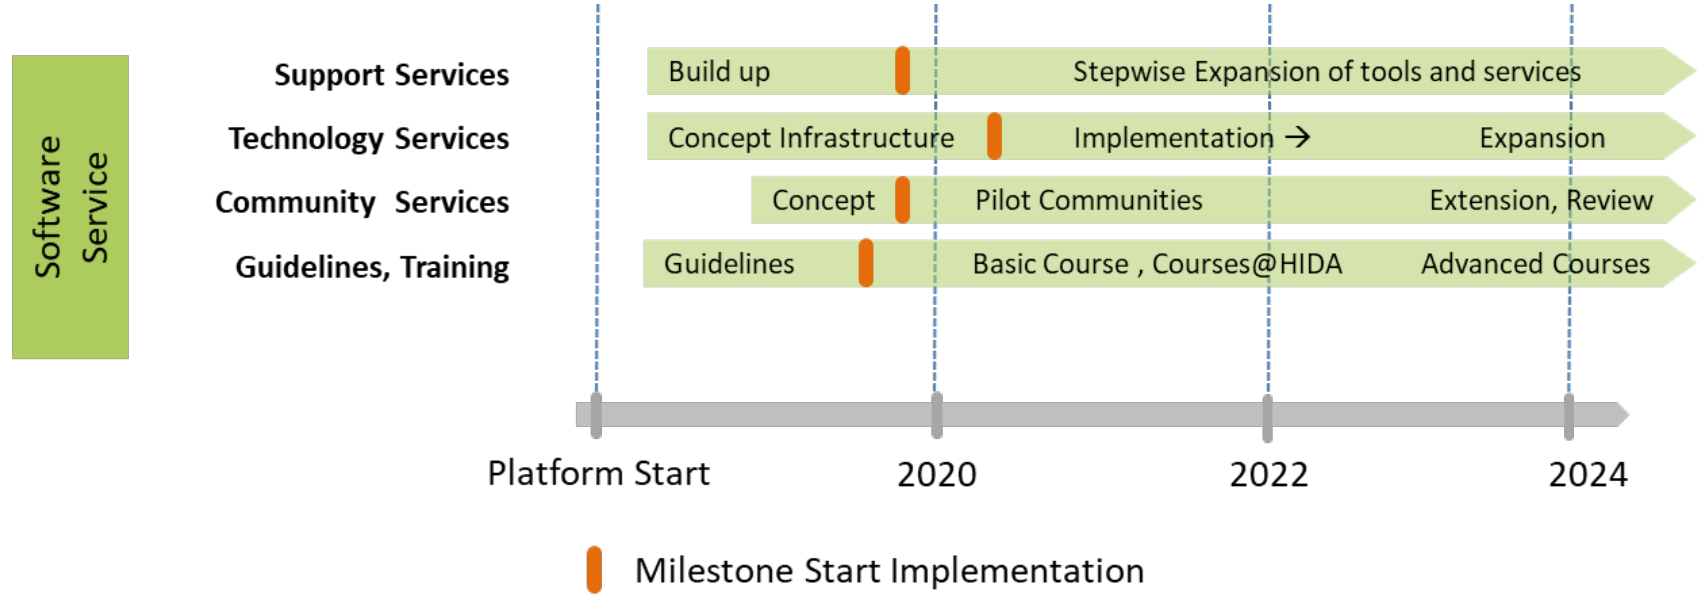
Software Service

Support Services
Technology Services
Community Services
Guidelines, Training

Build up
Stepwise Expansion of tools and services

Concept Infrastructure
Implementation →
Expansion

Concept
Pilot Communities
Extension, Review

Guidelines
Basic Course , Courses@HIDA
Advanced Courses

Platform Start
2020
2022
2024

Milestone Start Implementation